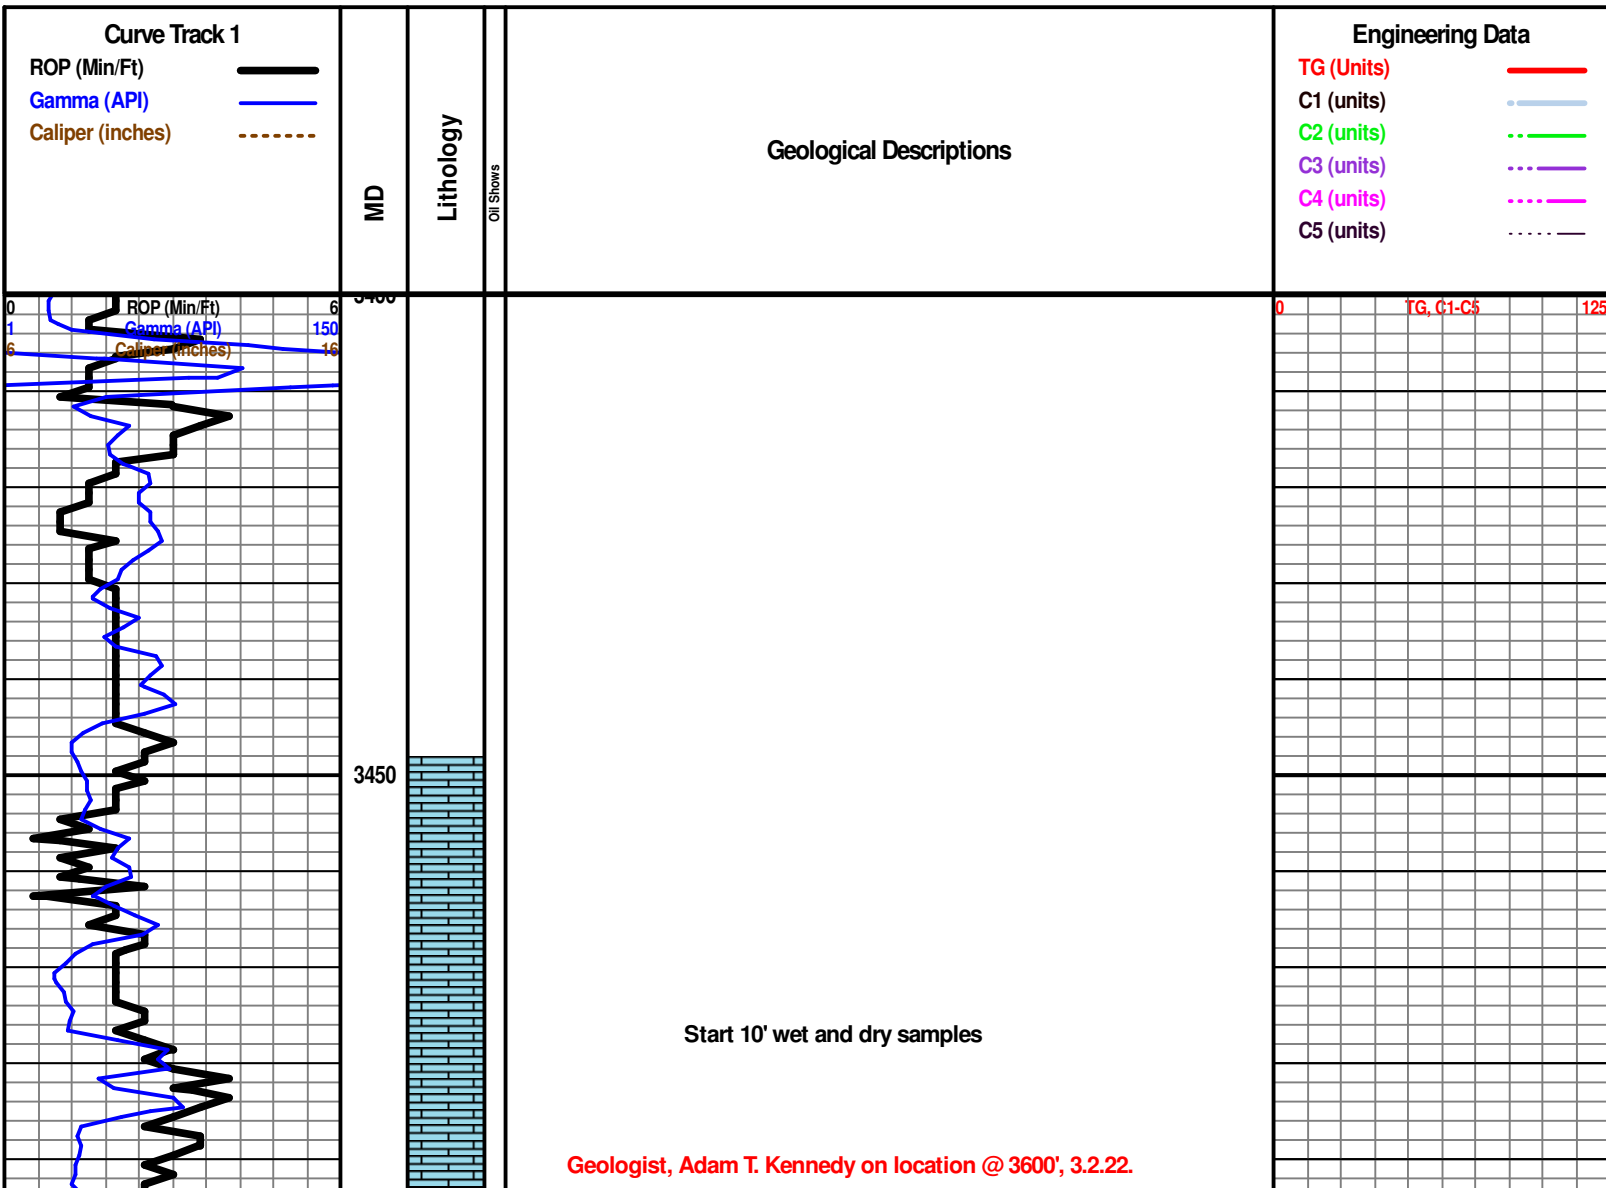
Curve Track 1
ROP (Min/Ft)
Gamma (API)
Caliper (inches)

MD

Lithology

Oil Shows

Geological Descriptions

Engineering Data
TG (Units)
C1 (units)
C2 (units)
C3 (units)
C4 (units)
C5 (units)

0 ROP (Min/Ft) 6
1 Gamma (API) 150
6 Caliper (inches) 16

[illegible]

3450

0 TG, C1-C5 125

Start 10' wet and dry samples

Geologist, Adam T. Kennedy on location @ 3600', 3.2.22.